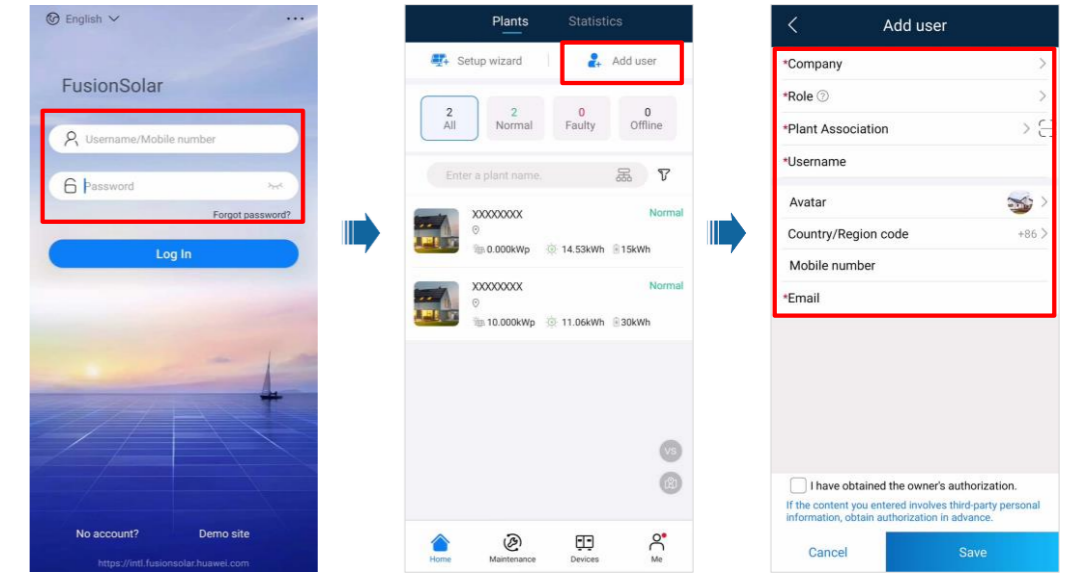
English

FusionSolar

Username/Mobile number

Password

Forgot password?

Log In

No account?

Demo site

https://intl.fusionsolar.huawei.com

Plants Statistics

Setup wizard

Add user

2
All

2
Normal

0
Faulty

0
Offline

Enter a plant name.

XXXXXXXX
Normal
0.000kWp 14.53kWh 15kWh

XXXXXXXX
Normal
10.000kWp 11.06kWh 30kWh

VS

Home Maintenance Devices Me

Add user

*Company

*Role

*Plant Association

*Username

Avatar

Country/Region code +86

Mobile number

*Email

I have obtained the owner's authorization.

If the content you entered involves third-party personal information, obtain authorization in advance.

Cancel

Save